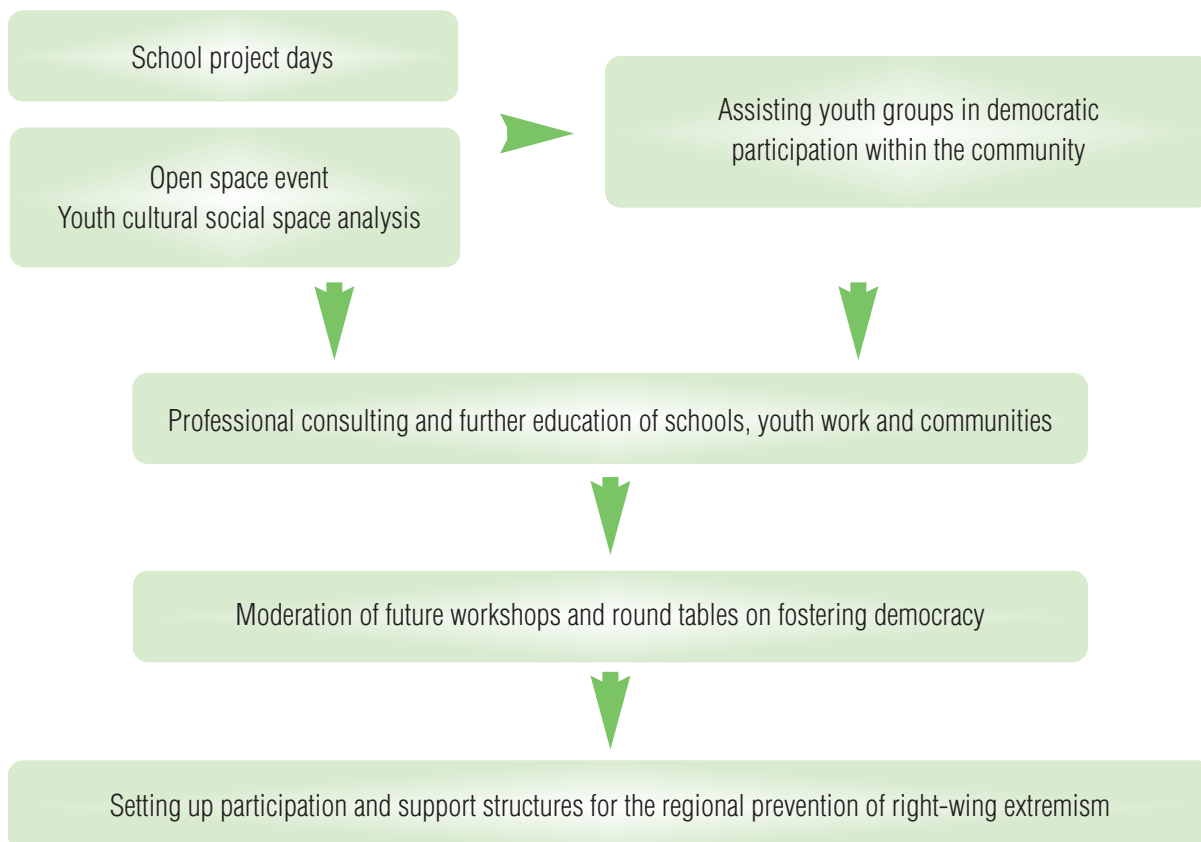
School project days

Open space event
Youth cultural social space analysis

Assisting youth groups in democratic participation within the community

Professional consulting and further education of schools, youth work and communities

Moderation of future workshops and round tables on fostering democracy

Setting up participation and support structures for the regional prevention of right-wing extremism